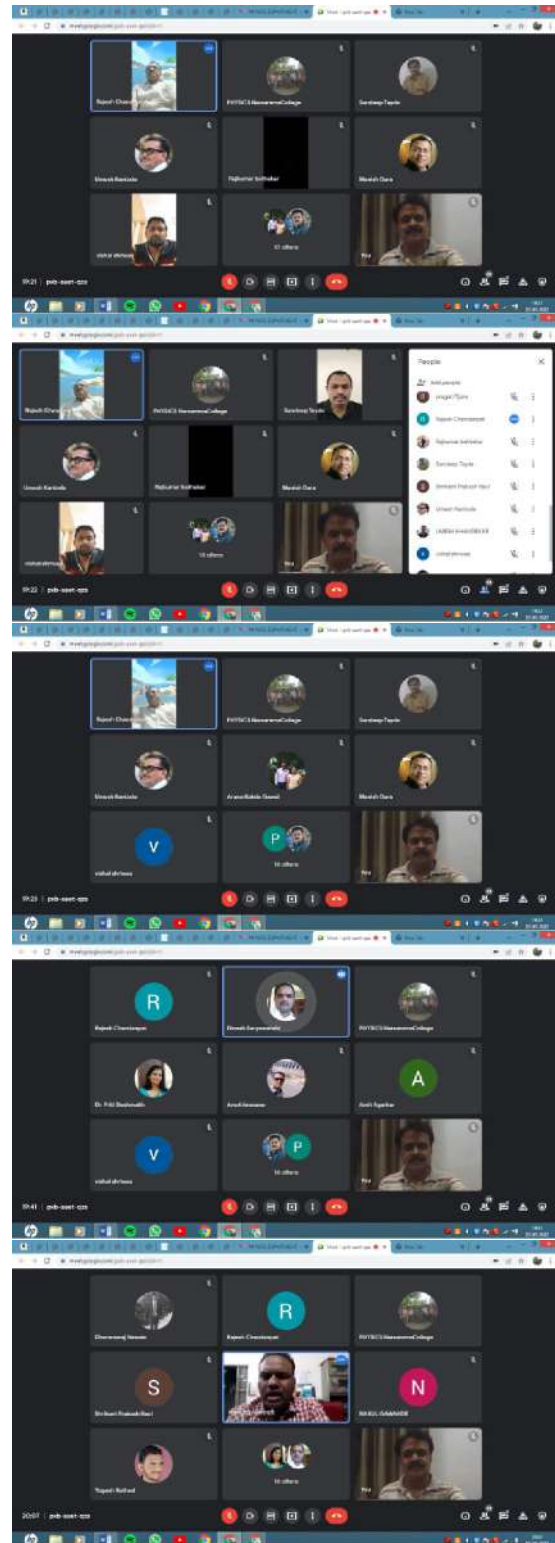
Rajesh Chandanpat
PHYSICS NanasamraCollege
Sandeep Tayde
Umesh Kamble
Rajkumar Sathekar
Manish Dara
vishal shrirame
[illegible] others
You
19:21 | pvb-ssat-qzs

Rajesh Chandanpat
PHYSICS NanasamraCollege
Sandeep Tayde
Umesh Kamble
Rajkumar Sathekar
Manish Dara
vishal shrirame
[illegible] others
You
People
Add people
Rajesh Chandanpat
Rajkumar Sathekar
Sandeep Tayde
Shrikant Prakash Hari
Umesh Kamble
UMESH KHANDEKAR
vishal shrirame
19:22 | pvb-ssat-qzs

Rajesh Chandanpat
PHYSICS NanasamraCollege
Sandeep Tayde
Umesh Kamble
Anand Ashok Sawai
Manish Dara
V
vishal shrirame
P
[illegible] others
You
19:25 | pvb-ssat-qzs

R
Rajesh Chandanpat
Dinesh Suryawanshi
PHYSICS NanasamraCollege
Dr. Priti Deshmukh
Anush
A
Amit Agarkar
V
vishal shrirame
P
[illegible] others
You
19:41 | pvb-ssat-qzs

Dharmaraj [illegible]
R
Rajesh Chandanpat
PHYSICS NanasamraCollege
S
Shrikant Prakash Hari
N
RAHUL GAIKWAD
Yogesh Rathod
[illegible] others
You
20:07 | pvb-ssat-qzs